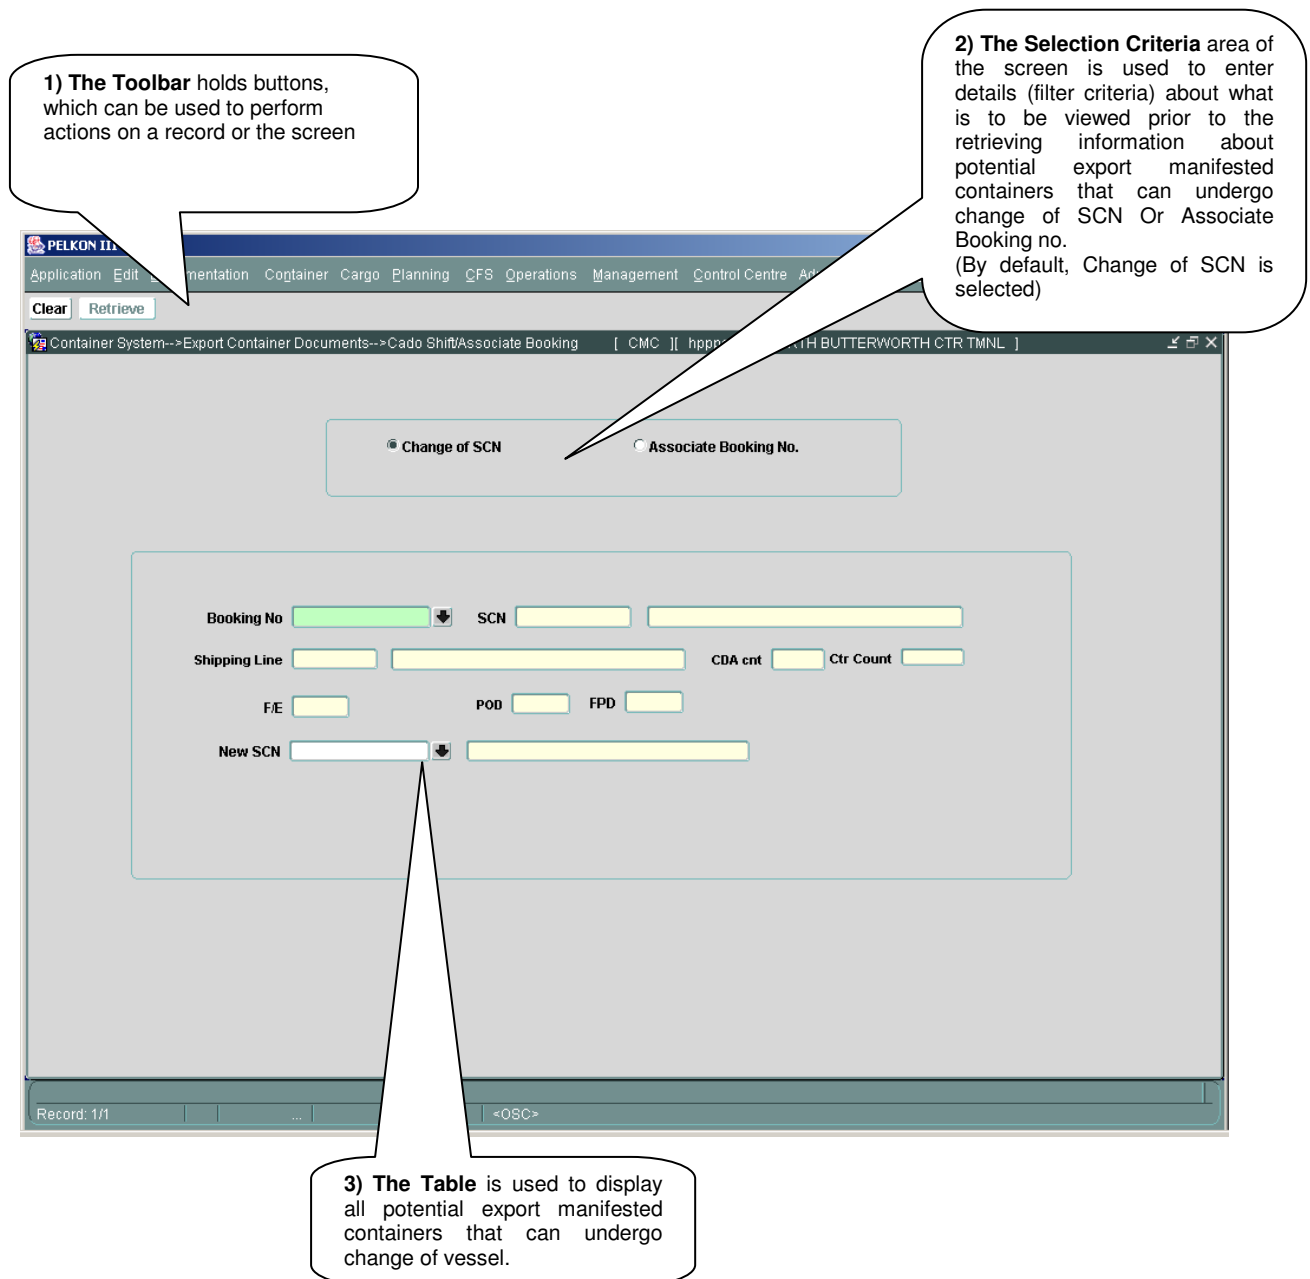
1) **The Toolbar** holds buttons, which can be used to perform actions on a record or the screen

2) **The Selection Criteria** area of the screen is used to enter details (filter criteria) about what is to be viewed prior to the retrieving information about potential export manifested containers that can undergo change of SCN Or Associate Booking no.
(By default, Change of SCN is selected)

PELKON III

Application Edit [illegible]mentation Container Cargo Planning CFS Operations Management Control Centre Ad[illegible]

Clear Retrieve

Container System-->Export Container Documents-->Cado Shift/Associate Booking [ CMC ][ hppn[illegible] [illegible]TH BUTTERWORTH CTR TMNL ]

Change of SCN

Associate Booking No.

Booking No

SCN

Shipping Line

CDA cnt

Ctr Count

F/E

POD

FPD

New SCN

Record: 1/1

...

<OSC>

3) **The Table** is used to display all potential export manifested containers that can undergo change of vessel.